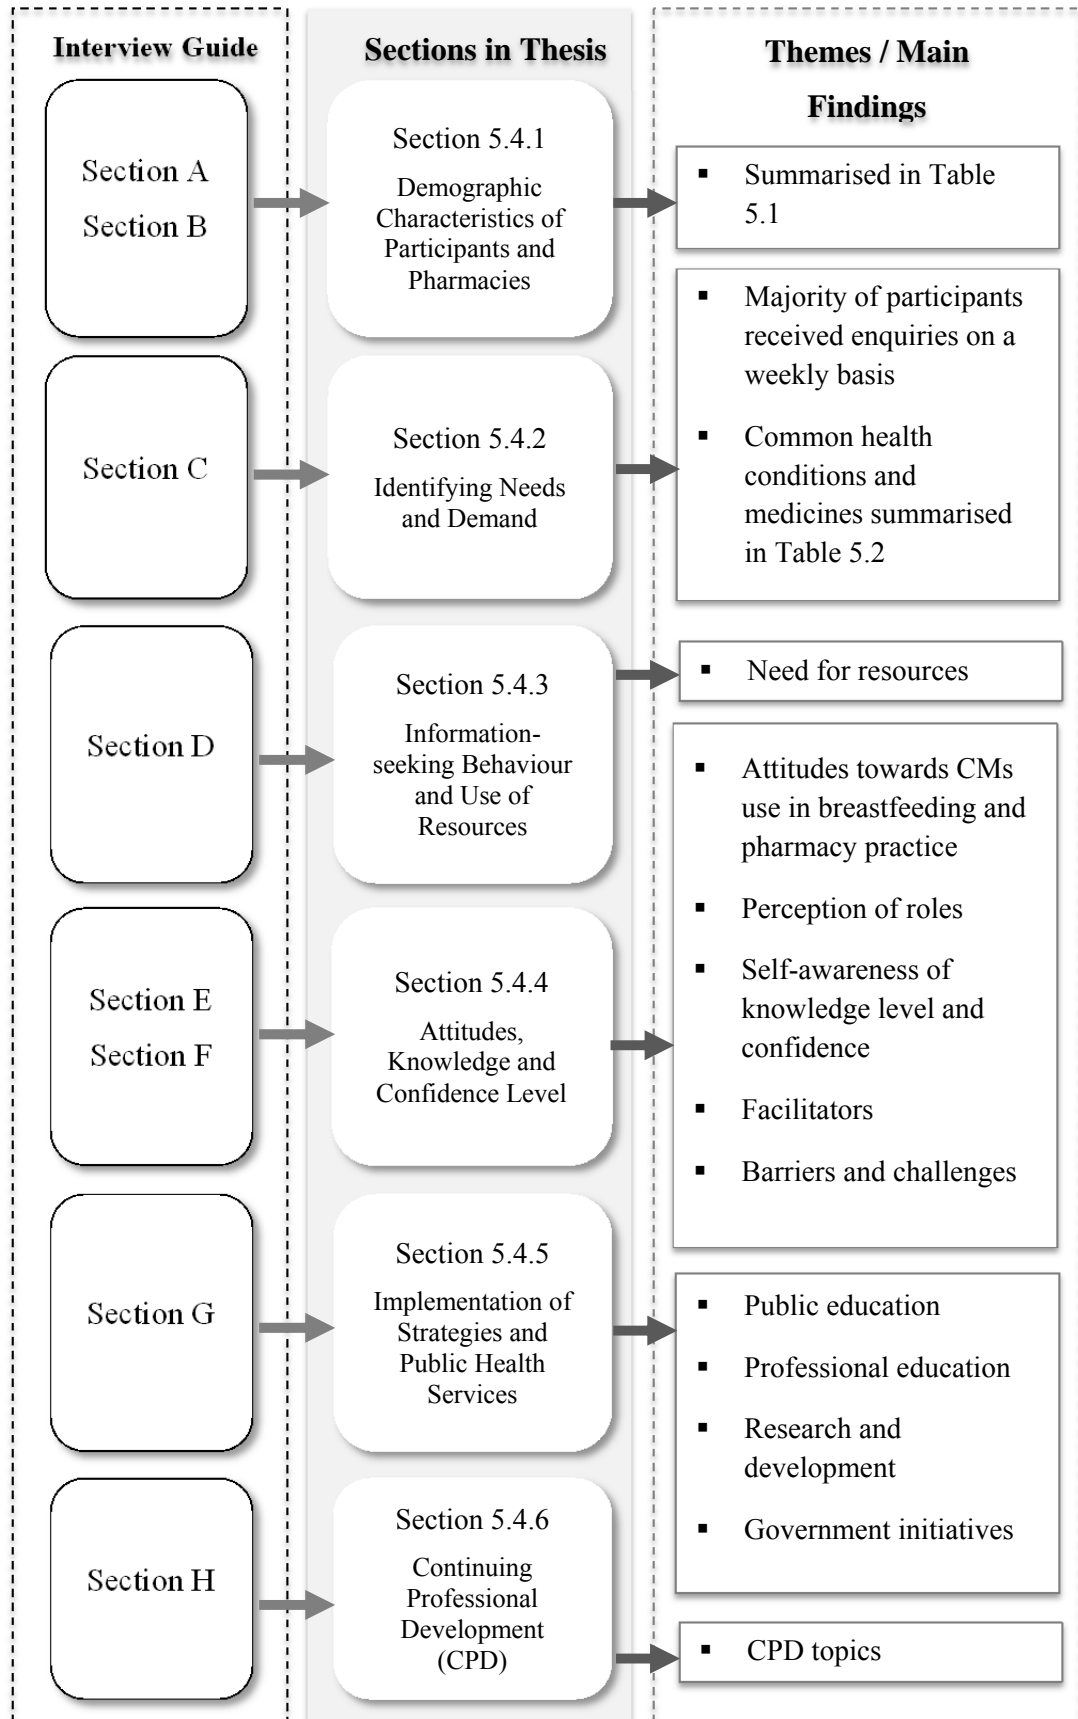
Interview Guide

Sections in Thesis

Themes / Main Findings

Section A
Section B

Section 5.4.1
Demographic Characteristics of Participants and Pharmacies

▪ Summarised in Table 5.1

Section C

Section 5.4.2
Identifying Needs and Demand

▪ Majority of participants received enquiries on a weekly basis

▪ Common health conditions and medicines summarised in Table 5.2

Section D

Section 5.4.3
Information-seeking Behaviour and Use of Resources

▪ Need for resources

Section E
Section F

Section 5.4.4
Attitudes, Knowledge and Confidence Level

▪ Attitudes towards CMs use in breastfeeding and pharmacy practice

▪ Perception of roles

▪ Self-awareness of knowledge level and confidence

▪ Facilitators

▪ Barriers and challenges

Section G

Section 5.4.5
Implementation of Strategies and Public Health Services

▪ Public education

▪ Professional education

▪ Research and development

▪ Government initiatives

Section H

Section 5.4.6
Continuing Professional Development (CPD)

▪ CPD topics